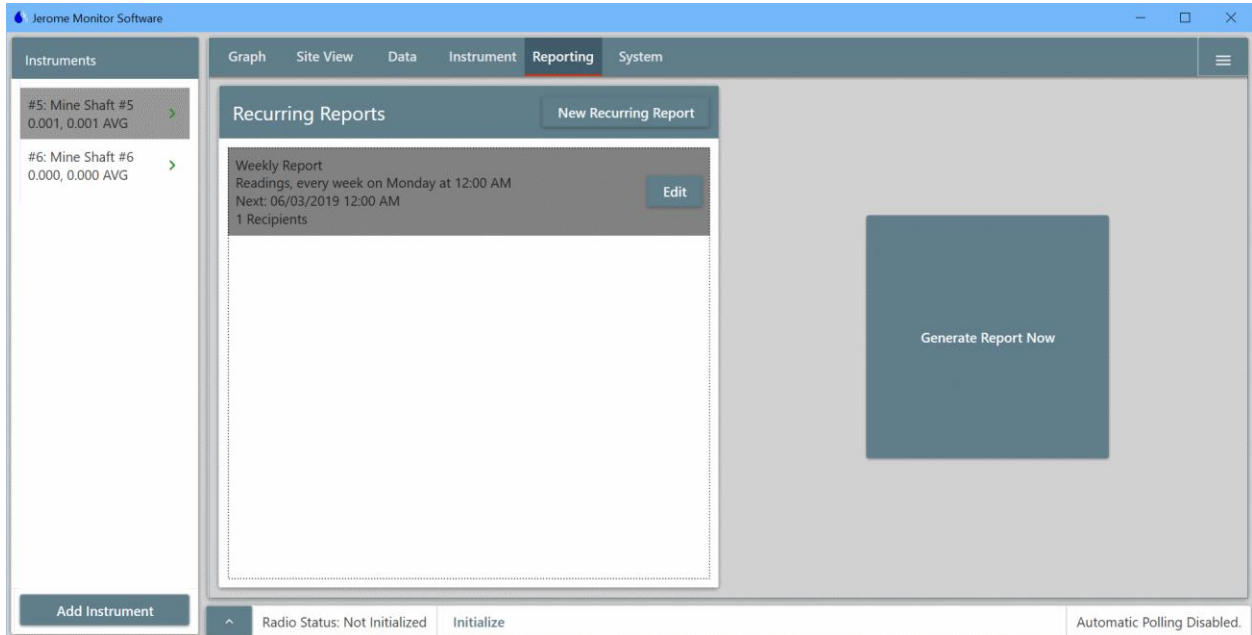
Jerome Monitor Software

Instruments

#5: Mine Shaft #5
0.001, 0.001 AVG

#6: Mine Shaft #6
0.000, 0.000 AVG

Add Instrument

Graph
Site View
Data
Instrument
Reporting
System

Recurring Reports

New Recurring Report

Weekly Report
Readings, every week on Monday at 12:00 AM
Next: 06/03/2019 12:00 AM
1 Recipients

Edit

Generate Report Now

Radio Status: Not Initialized
Initialize
Automatic Polling Disabled.